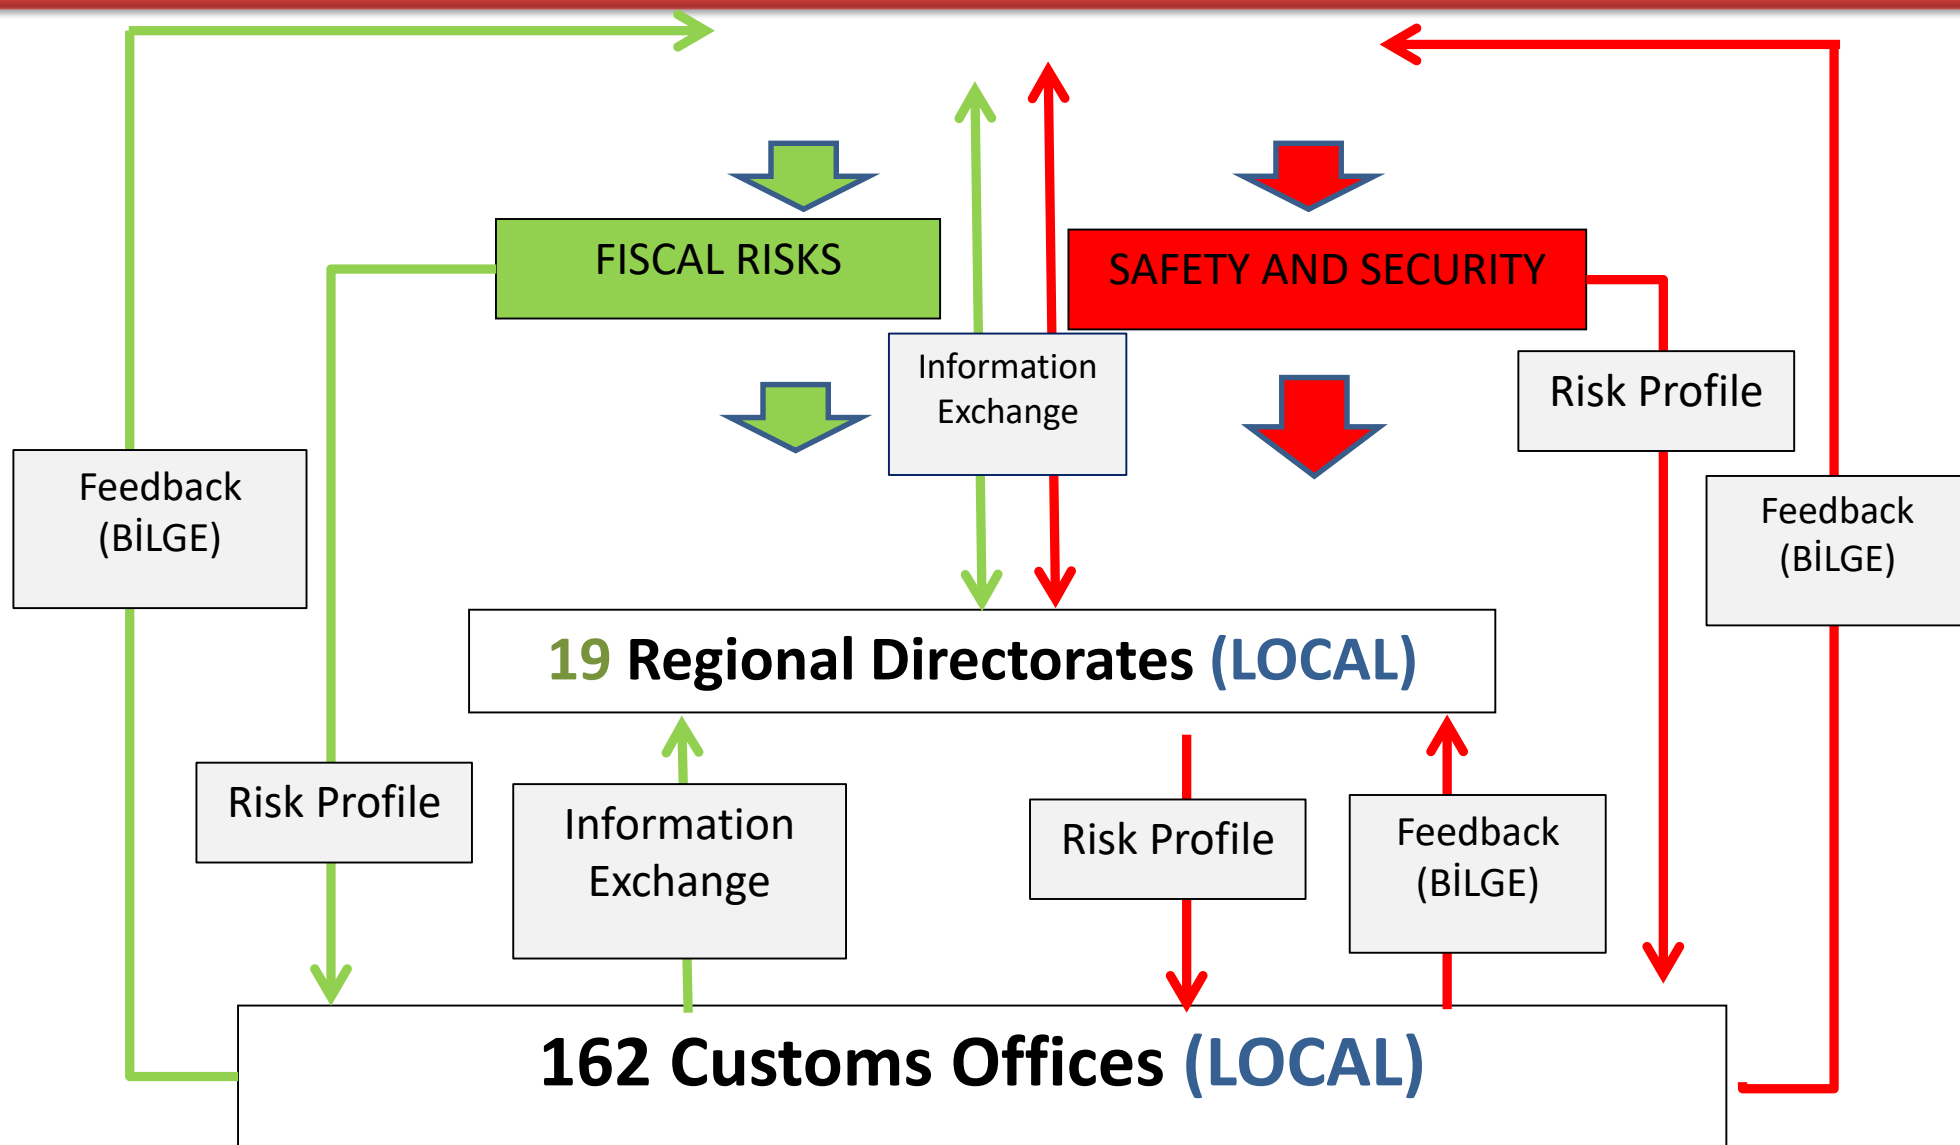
FISCAL RISKS

SAFETY AND SECURITY

Information Exchange

Risk Profile

Feedback (BİLGE)

Feedback (BİLGE)

19 Regional Directorates (LOCAL)

Risk Profile

Information Exchange

Risk Profile

Feedback (BİLGE)

162 Customs Offices (LOCAL)